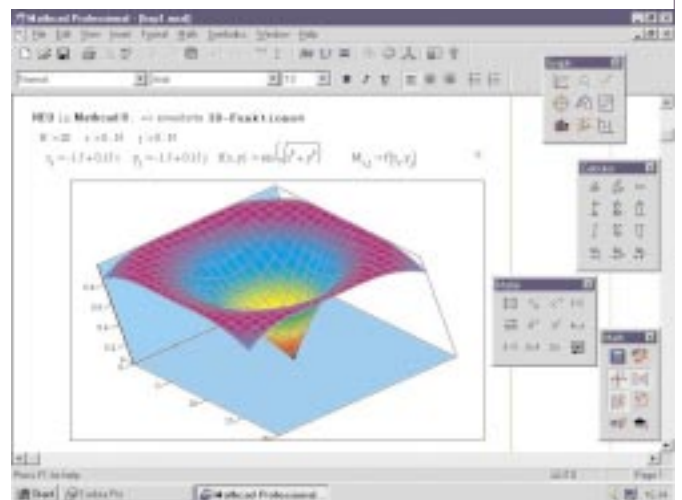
Mathcad Professional - [Erg1.mcd]

File Edit View Insert Format Math Symbolics Window Help

Normal Arial 10

NEU in Mathcad 8: erweiterte 3D-Funktionen

N := 20   i := 0..N   j := 0..N

$x_i := -1.5 + 0.15 \cdot i$   $y_j := -1.5 + 0.15 \cdot j$   $f(x,y) := \sin\left(\sqrt{x^2 + y^2}\right)$   $M_{i,j} := f(x_i, y_j)$

Graph

Calculus

Matrix

Math

Press F1 for help.

Page 1

Start   Mathcad Professional